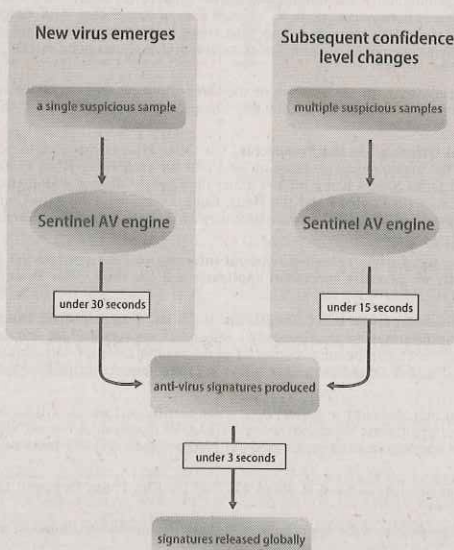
New virus emerges

a single suspicious sample

Sentinel AV engine

under 30 seconds

Subsequent confidence level changes

multiple suspicious samples

Sentinel AV engine

under 15 seconds

anti-virus signatures produced

under 3 seconds

signatures released globally